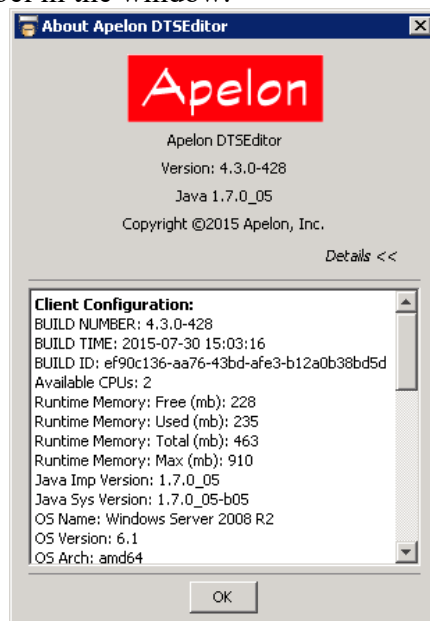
About Apelon DTSEditor

Apelon

Apelon DTSEditor

Version: 4.3.0-428

Java 1.7.0_05

Copyright ©2015 Apelon, Inc.

Details <<

Client Configuration:
BUILD NUMBER: 4.3.0-428
BUILD TIME: 2015-07-30 15:03:16
BUILD ID: ef90c136-aa76-43bd-afe3-b12a0b38bd5d
Available CPUs: 2
Runtime Memory: Free (mb): 228
Runtime Memory: Used (mb): 235
Runtime Memory: Total (mb): 463
Runtime Memory: Max (mb): 910
Java Imp Version: 1.7.0_05
Java Sys Version: 1.7.0_05-b05
OS Name: Windows Server 2008 R2
OS Version: 6.1
OS Arch: amd64

OK